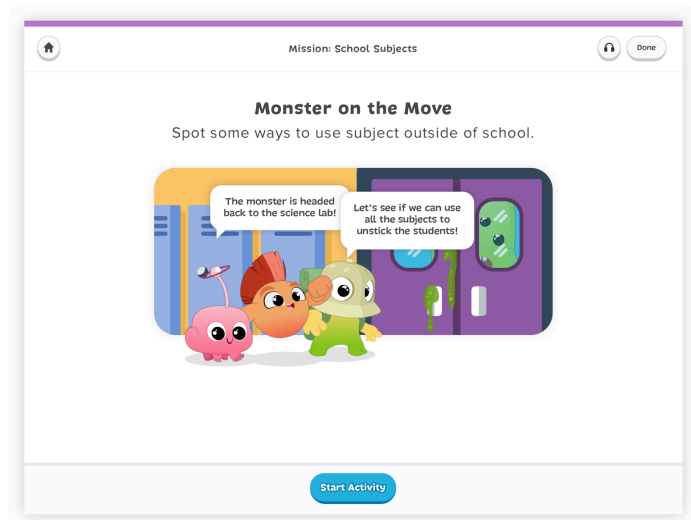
Mission: School Subjects

Done

Monster on the Move

Spot some ways to use subject outside of school.

The monster is headed back to the science lab!

Let's see if we can use all the subjects to unstick the students!

Start Activity